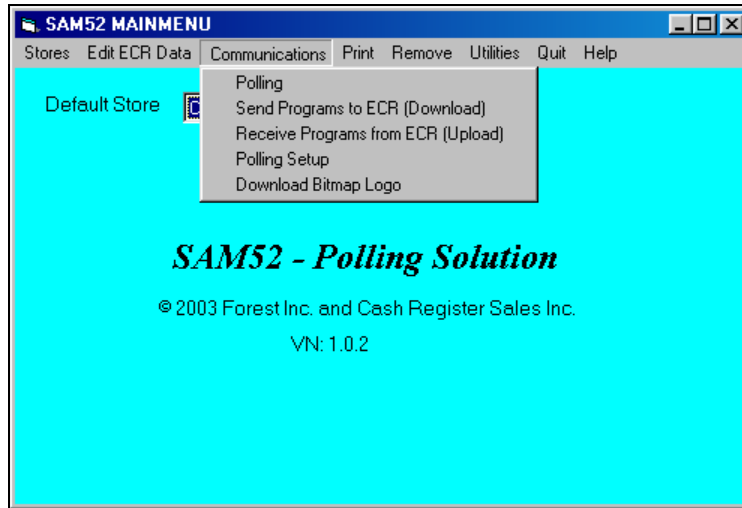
SAM52 MAINMENU

Stores Edit ECR Data Communications Print Remove Utilities Quit Help

Polling
Send Programs to ECR (Download)
Receive Programs from ECR (Upload)
Polling Setup
Download Bitmap Logo

Default Store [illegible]

SAM52 - Polling Solution

© 2003 Forest Inc. and Cash Register Sales Inc.

VN: 1.0.2